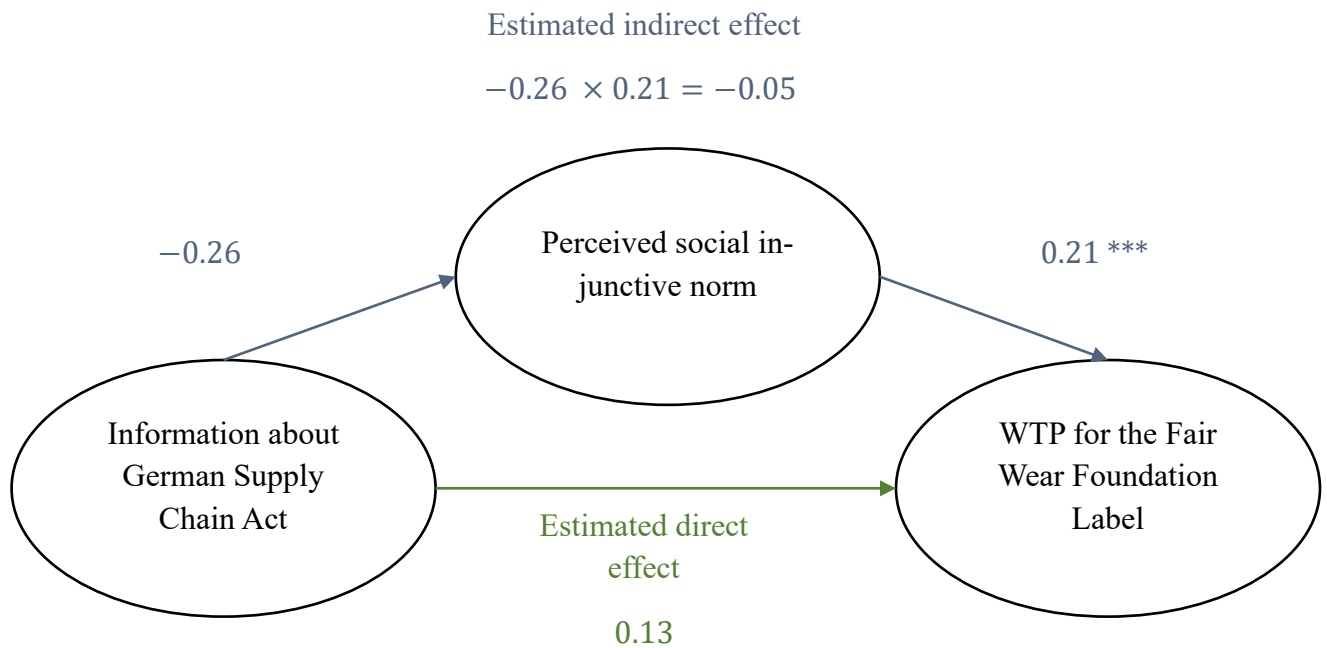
Estimated indirect effect

$-0.26 \times 0.21 = -0.05$

$-0.26$

Perceived social injunctive norm

0.21 ***

Information about German Supply Chain Act

WTP for the Fair Wear Foundation Label

Estimated direct effect

0.13